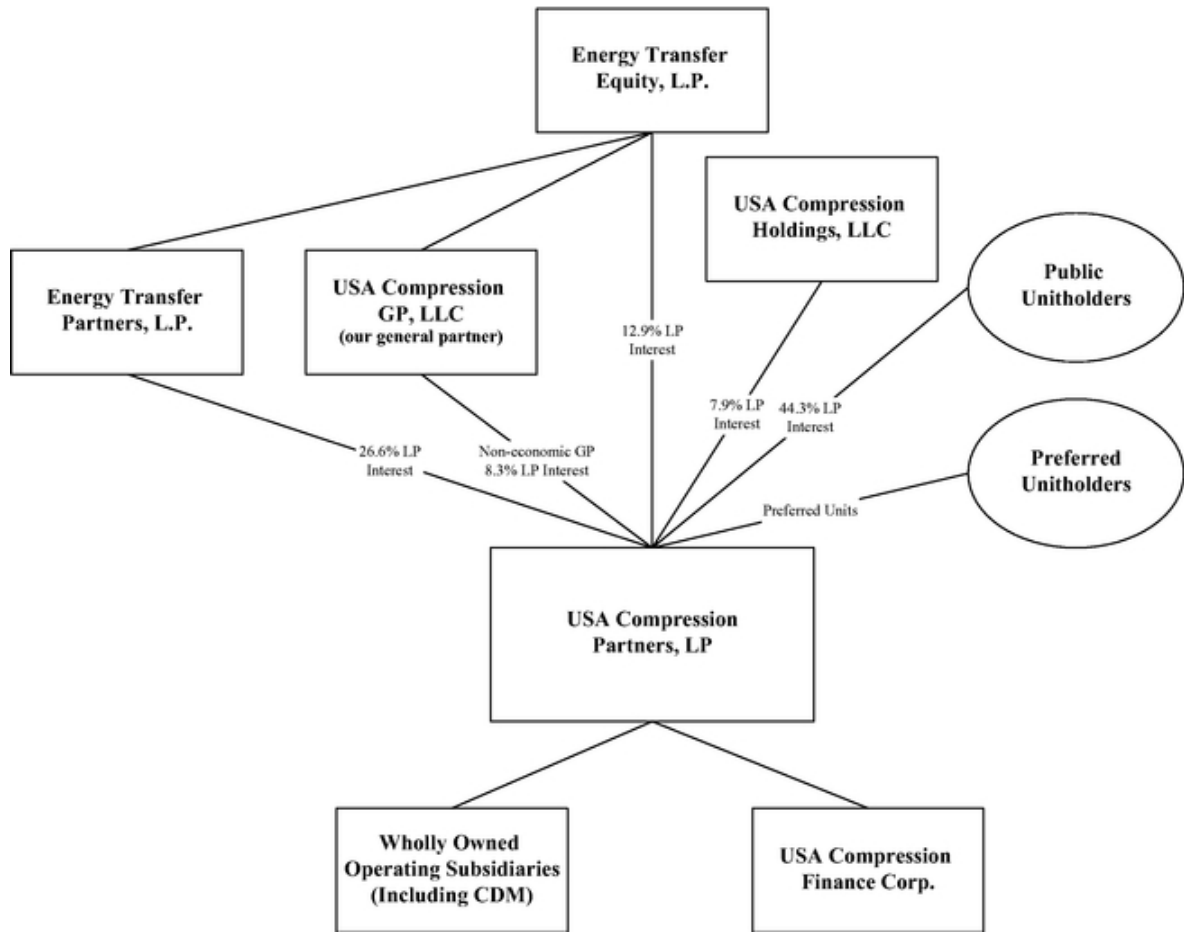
Energy Transfer Equity, L.P.

USA Compression Holdings, LLC

Energy Transfer Partners, L.P.

USA Compression GP, LLC (our general partner)

12.9% LP Interest

Public Unitholders

7.9% LP Interest

44.3% LP Interest

26.6% LP Interest

Non-economic GP 8.3% LP Interest

Preferred Unitholders

Preferred Units

USA Compression Partners, LP

Wholly Owned Operating Subsidiaries (Including CDM)

USA Compression Finance Corp.